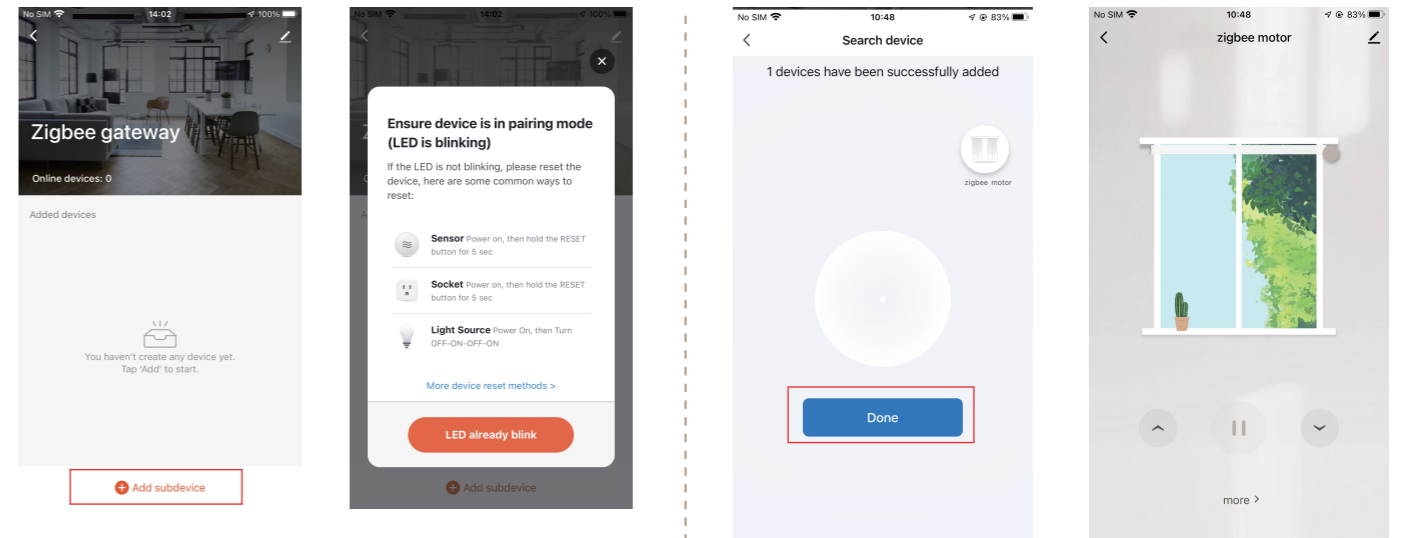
No SIM 14:02 100%

Zigbee gateway

Online devices: 0

Added devices

You haven't create any device yet. Tap 'Add' to start.

Add subdevice

No SIM 14:02 100%

Ensure device is in pairing mode (LED is blinking)

If the LED is not blinking, please reset the device, here are some common ways to reset:

Sensor Power on, then hold the RESET button for 5 sec

Socket Power on, then hold the RESET button for 5 sec

Light Source Power On, then Turn OFF-ON-OFF-ON

More device reset methods >

LED already blink

Add subdevice

No SIM 10:48 83%

Search device

1 devices have been successfully added

zigbee motor

Done

No SIM 10:48 83%

zigbee motor

more >